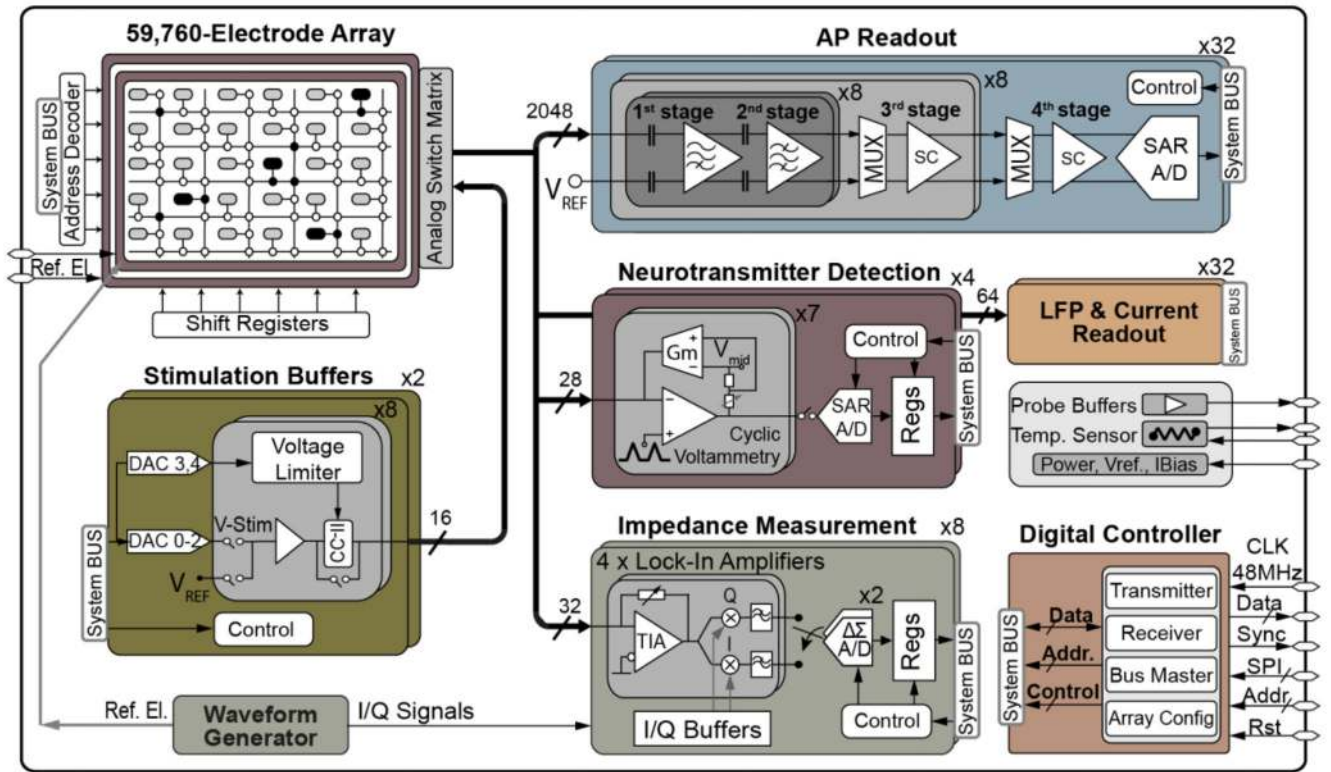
59,760-Electrode Array

System BUS
Address Decoder
Analog Switch Matrix
Ref. El.
Shift Registers

AP Readout
x32
x8
x8
Control
2048
$1^{st}$ stage
$2^{nd}$ stage
$3^{rd}$ stage
$4^{th}$ stage
MUX
SC
MUX
SC
SAR A/D
System BUS
$V_{REF}$

Neurotransmitter Detection x4
x7
64
x32
LFP & Current Readout
System BUS
Gm
$V_{mid}$
Control
28
SAR A/D
Regs
System BUS
Cyclic Voltammetry

Probe Buffers
Temp. Sensor
Power, Vref., IBias

Stimulation Buffers x2
x8
DAC 3,4
Voltage Limiter
DAC 0-2
V-Stim
CC
16
System BUS
$V_{REF}$
Control

Impedance Measurement x8
4 x Lock-In Amplifiers
32
TIA
Q
I
x2
ΔΣ A/D
Regs
System BUS
Control
I/Q Buffers

Digital Controller
CLK 48MHz
Transmitter
Data
Data
Receiver
Sync
Addr.
Bus Master
SPI
Control
Addr.
Array Config
Rst
System BUS

Ref. El.
Waveform Generator
I/Q Signals